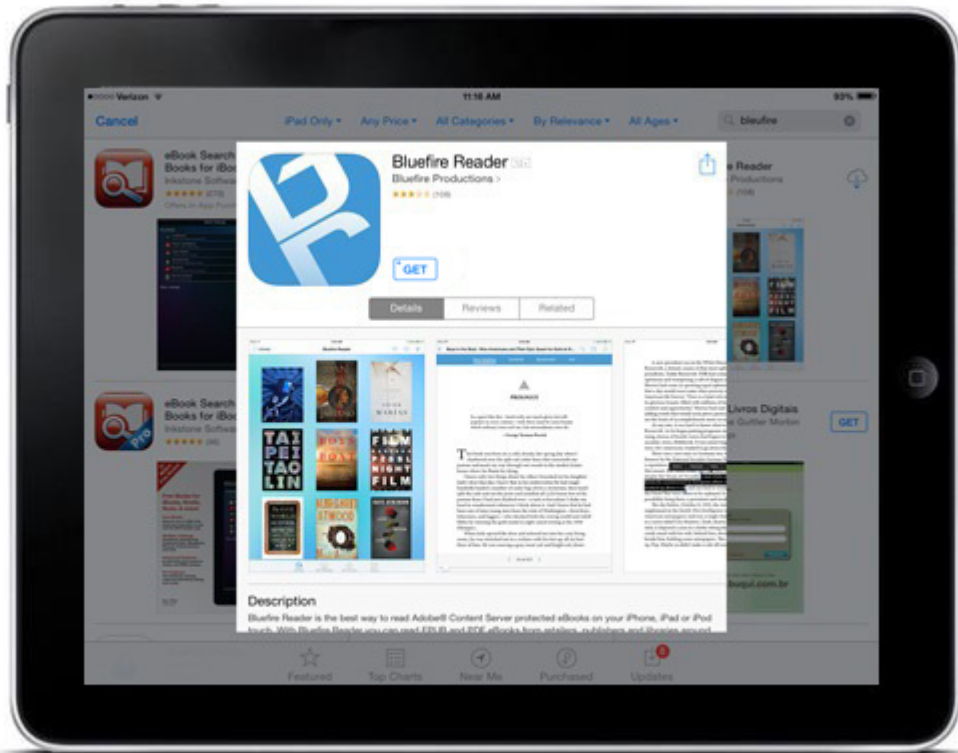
Verizon
11:16 AM
93%
Cancel
iPad Only
Any Price
All Categories
By Relevance
All Ages
bluefire
eBook Search
Books for iBo
Inkstone Softwa
(272)
Offers In-App Purch
eBook Search
Books for iBo
Inkstone Softwa
(36)
Pro
Bluefire Reader
Bluefire Productions >
(109)
GET
Details
Reviews
Related
Bluefire Reader
PROLOGUE
Reader
Productions
(109)
Livros Digitais
Guttler Morton
GET
Description
Bluefire Reader is the best way to read Adobe® Content Server protected eBooks on your iPhone, iPad or iPod touch. With Bluefire Reader you can read EPUB and PDF eBooks from retailers, publishers and libraries around
Featured
Top Charts
Near Me
Purchased
Updates
6